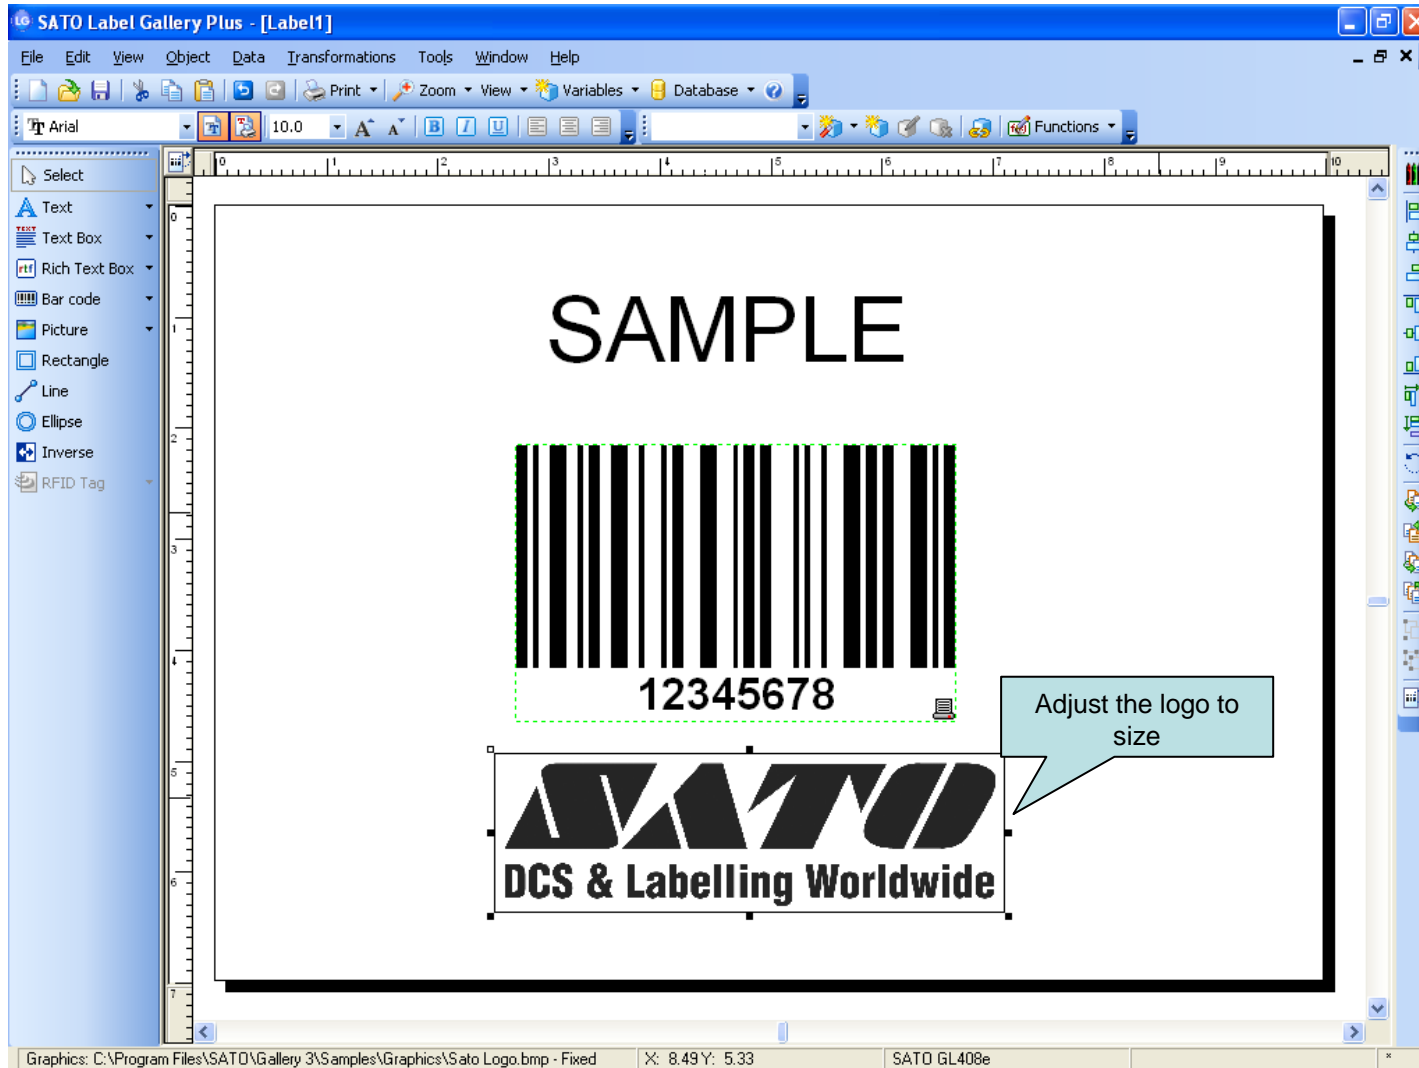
SATO Label Gallery Plus - [Label1]

File Edit View Object Data Transformations Tools Window Help

Print Zoom View Variables Database

Arial 10.0 Functions

Select
Text
Text Box
Rich Text Box
Bar code
Picture
Rectangle
Line
Ellipse
Inverse
RFID Tag

0 1 2 3 4 5 6 7 8 9 10

0 1 2 3 4 5 6 7

SAMPLE

12345678

SATO
DCS & Labelling Worldwide

Adjust the logo to size

Graphics: C:\Program Files\SATO\Gallery 3\Samples\Graphics\Sato Logo.bmp - Fixed X: 8.49 Y: 5.33 SATO GL408e